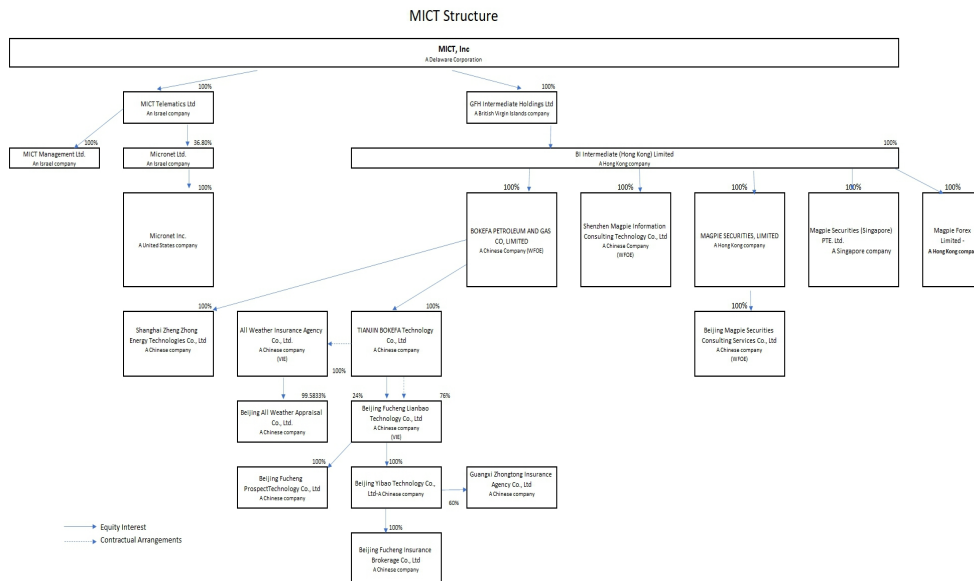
MICT Structure

MICT, Inc
A Delaware Corporation

100%

MICT Telematics Ltd
An Israel company

100%

GFH Intermediate Holdings Ltd
A British Virgin Islands company

100%

MICT Management Ltd.
An Israel company

36.80%

Micronet Ltd.
An Israel company

100%

Micronet Inc.
A United States company

100%

BI Intermediate (Hong Kong) Limited
A Hong Kong company

100%

BOKEFA PETROLEUM AND GAS CO, LIMITED
A Chinese Company (WFOE)

100%

Shenzhen Magpie Information Consulting Technology Co., Ltd
A Chinese Company
(WFOE)

100%

MAGPIE SECURITIES, LIMITED
A Hong Kong company

100%

Magpie Securities (Singapore) PTE. Ltd.
A Singapore company

100%

Magpie Forex Limited -
A Hong Kong compa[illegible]

100%

Shanghai Zheng Zhong Energy Technologies Co., Ltd
A Chinese company

All Weather Insurance Agency Co., Ltd.
A Chinese company
(VIE)

100%

TIANJIN BOKEFA Technology Co., Ltd
A Chinese company

100%

100%

Beijing Magpie Securities Consulting Services Co., Ltd
A Chinese company
(WFOE)

99.5833%

Beijing All Weather Appraisal Co., Ltd.
A Chinese company

24%

76%

Beijing Fucheng Lianbao Technology Co., Ltd
A Chinese company
(VIE)

100%

Beijing Fucheng ProspectTechnology Co., Ltd
A Chinese company

100%

Beijing Yibao Technology Co., Ltd-A Chinese company

60%

Guangxi Zhongtong Insurance Agency Co., Ltd
A Chinese company

100%

Beijing Fucheng Insurance Brokerage Co., Ltd
A Chinese company

Equity Interest
Contractual Arrangements